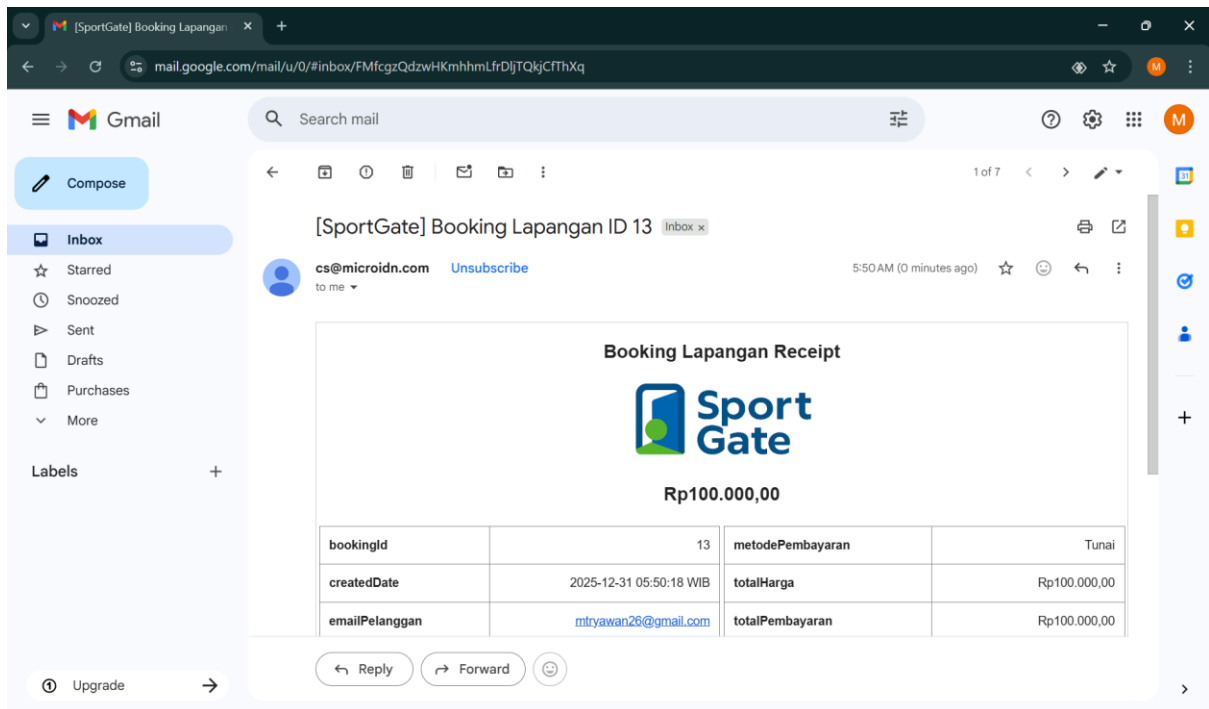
[SportGate] Booking Lapangan ×
+
mail.google.com/mail/u/0/#inbox/FMfcgzQdzwHKmhhmLfrDljTQkjCfThXq
M

Gmail
Search mail
M

Compose
Inbox
Starred
Snoozed
Sent
Drafts
Purchases
More

Labels +

Upgrade

1 of 7

[SportGate] Booking Lapangan ID 13 Inbox ×

cs@microidn.com Unsubscribe
to me
5:50 AM (0 minutes ago)

Booking Lapangan Receipt

Sport Gate

Rp100.000,00

| bookingId | 13 | metodePembayaran | Tunai |
|---|---|---|---|
| createdDate | 2025-12-31 05:50:18 WIB | totalHarga | Rp100.000,00 |
| emailPelanggan | mtryawan26@gmail.com | totalPembayaran | Rp100.000,00 |

Reply
Forward